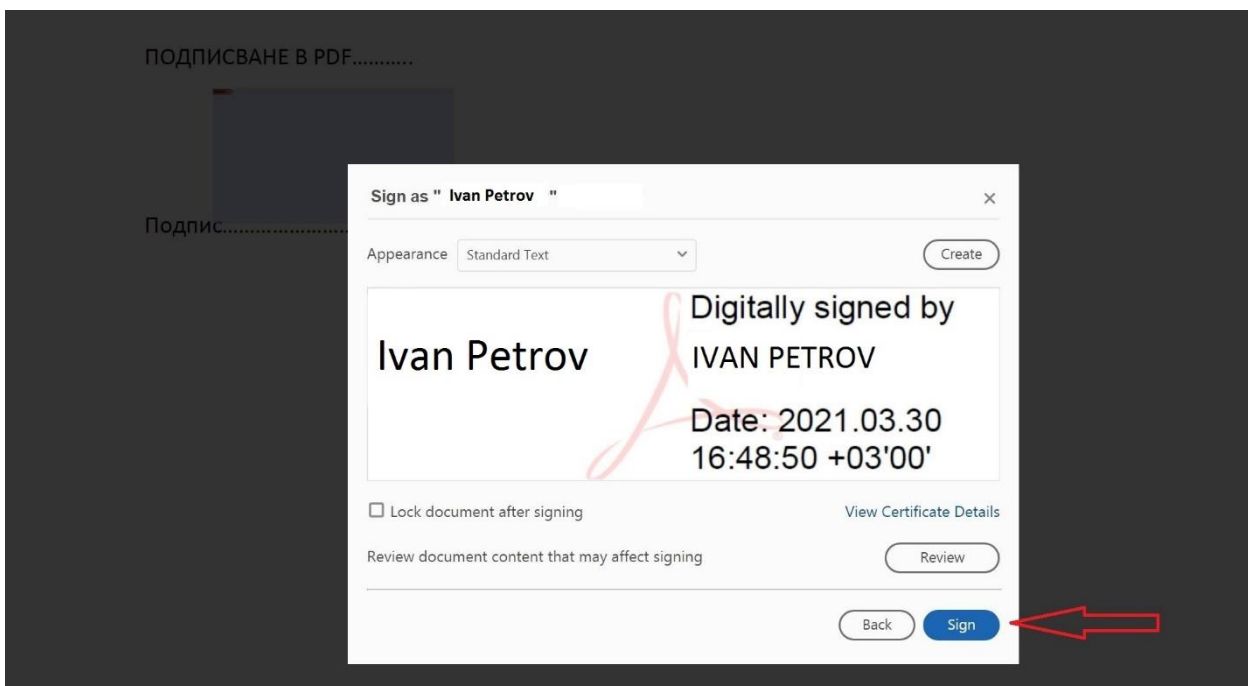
ПОДПИСВАНЕ В PDF...........

Подпис.......................

Sign as " Ivan Petrov "

×

Appearance Standard Text

Create

Ivan Petrov

Digitally signed by IVAN PETROV

Date: 2021.03.30 16:48:50 +03'00'

Lock document after signing

View Certificate Details

Review document content that may affect signing

Review

Back

Sign